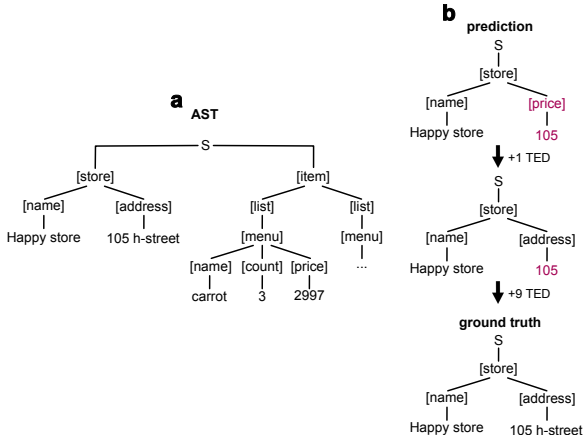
a AST

S

[store]

[name]

Happy store

[address]

105 h-street

[item]

[list]

[menu]

[name]

carrot

[count]

3

[price]

2997

[list]

[menu]

...

b prediction

S

[store]

[name]

Happy store

[price]

105

+1 TED

S

[store]

[name]

Happy store

[address]

105

+9 TED

ground truth

S

[store]

[name]

Happy store

[address]

105 h-street